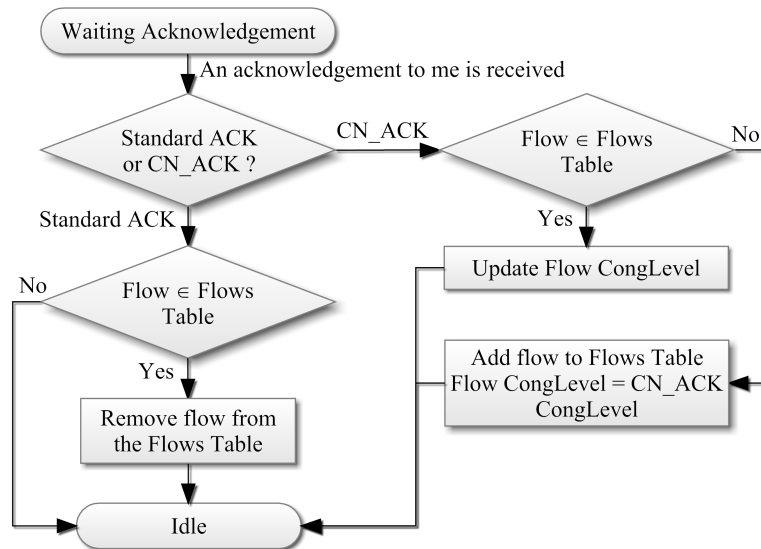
Waiting Acknowledgement

An acknowledgement to me is received

Standard ACK or CN_ACK ?

CN_ACK

Flow $\in$ Flows Table

No

Standard ACK

Yes

Update Flow CongLevel

No

Flow $\in$ Flows Table

Add flow to Flows Table Flow CongLevel = CN_ACK CongLevel

Yes

Remove flow from the Flows Table

Idle